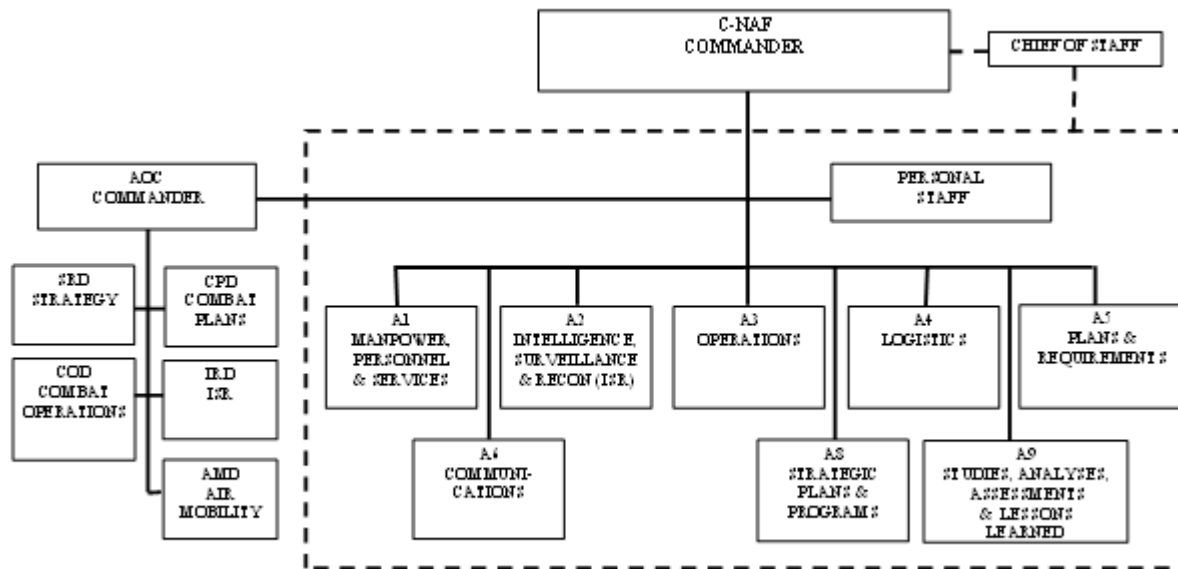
C-NAF COMMANDER

CHIEF OF STAFF

AOC COMMANDER

PERSONAL STAFF

SRD STRATEGY

CPD COMBAT PLANS

COD COMBAT OPERATIONS

ISRD ISR

AMD AIR MOBILITY

A1 MANPOWER, PERSONNEL & SERVICES

A2 INTELLIGENCE, SURVEILLANCE & RECON (ISR)

A3 OPERATIONS

A4 LOGISTICS

A5 PLANS & REQUIREMENTS

A6 COMMUNI- CATIONS

A8 STRATEGIC PLANS & PROGRAMS

A9 STUDIES, ANALYSES, ASSESSMENTS & LESSONS LEARNED